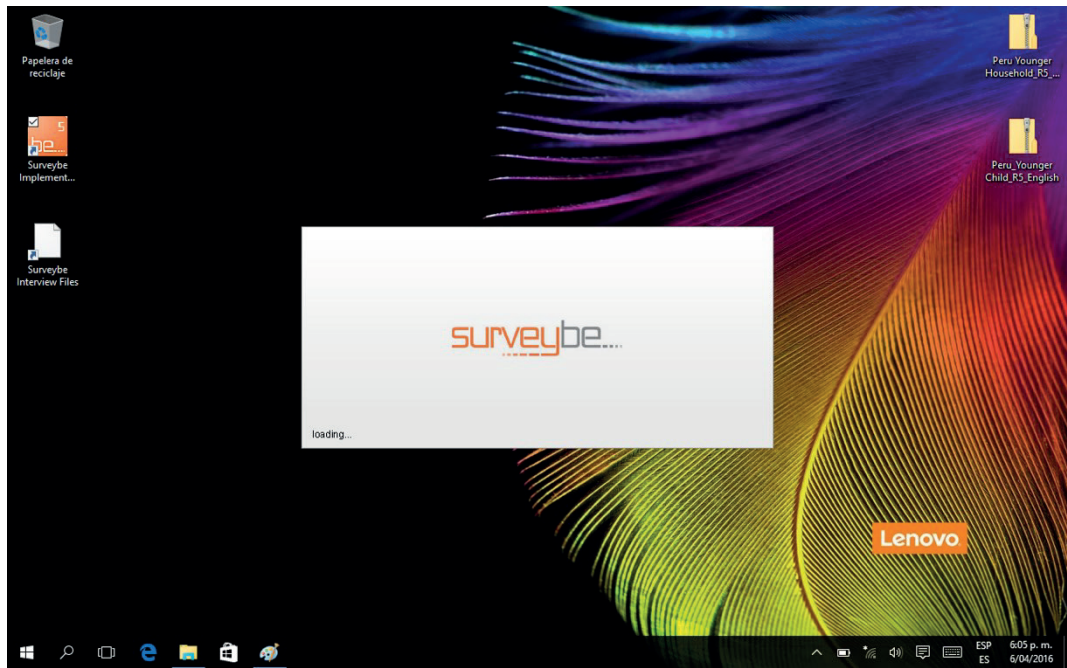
Papelera de reciclaje

be 5

Surveybe Implement...

Surveybe Interview Files

Peru Younger Household_R5_...

Peru_Younger Child_R5_English

surveybe....

loading...

Lenovo

ESP ES

6:05 p. m. 6/04/2016